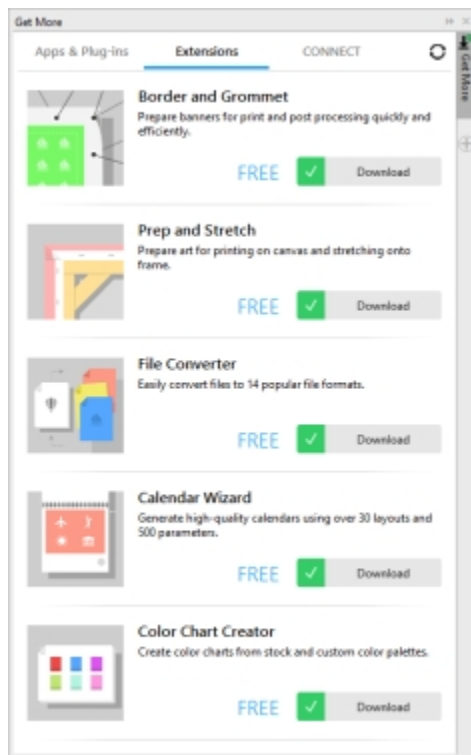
Get More

Apps & Plug-ins Extensions CONNECT

Get More

Border and Grommet
Prepare banners for print and post processing quickly and efficiently.

FREE Download

Prep and Stretch
Prepare art for printing on canvas and stretching onto frame.

FREE Download

File Converter
Easily convert files to 14 popular file formats.

FREE Download

Calendar Wizard
Generate high-quality calendars using over 30 layouts and 500 parameters.

FREE Download

Color Chart Creator
Create color charts from stock and custom color palettes.

FREE Download